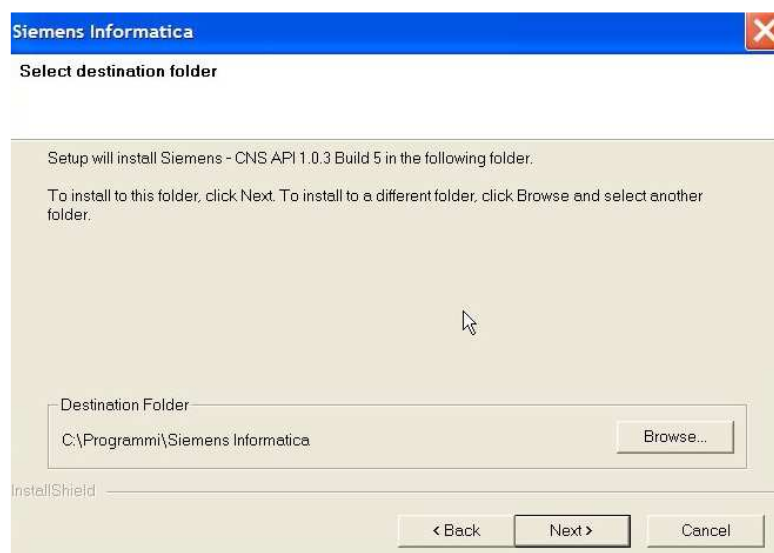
Siemens Informatica

Select destination folder

Setup will install Siemens - CNS API 1.0.3 Build 5 in the following folder.

To install to this folder, click Next. To install to a different folder, click Browse and select another folder.

Destination Folder

C:\Programmi\Siemens Informatica

Browse...

InstallShield

< Back

Next >

Cancel